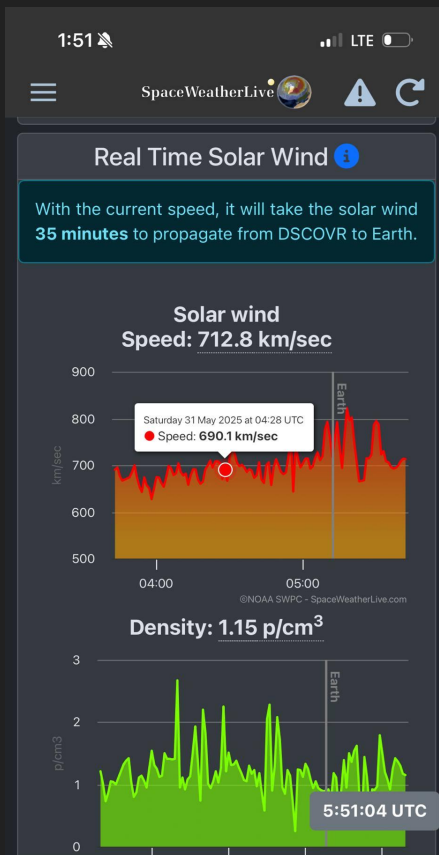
1:51

LTE

SpaceWeatherLive

Real Time Solar Wind

With the current speed, it will take the solar wind **35 minutes** to propagate from DSCOVR to Earth.

Solar wind
Speed: 712.8 km/sec

900
800
700
600
500
km/sec

Saturday 31 May 2025 at 04:28 UTC
Speed: 690.1 km/sec

Earth

04:00
05:00

©NOAA SWPC - SpaceWeatherLive.com

Density: 1.15 p/cm$^3$

3
2
1
0
p/cm3

Earth

5:51:04 UTC